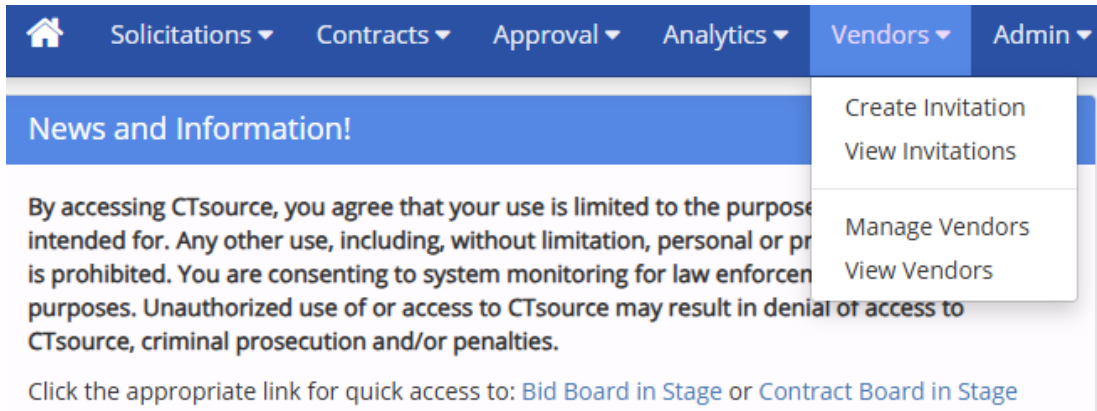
Solicitations ▾ Contracts ▾ Approval ▾ Analytics ▾ Vendors ▾ Admin ▾

Create Invitation
View Invitations

Manage Vendors
View Vendors

News and Information!

By accessing CTsource, you agree that your use is limited to the purpose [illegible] intended for. Any other use, including, without limitation, personal or pr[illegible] is prohibited. You are consenting to system monitoring for law enforcem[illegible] purposes. Unauthorized use of or access to CTsource may result in denial of access to CTsource, criminal prosecution and/or penalties.

Click the appropriate link for quick access to: Bid Board in Stage or Contract Board in Stage